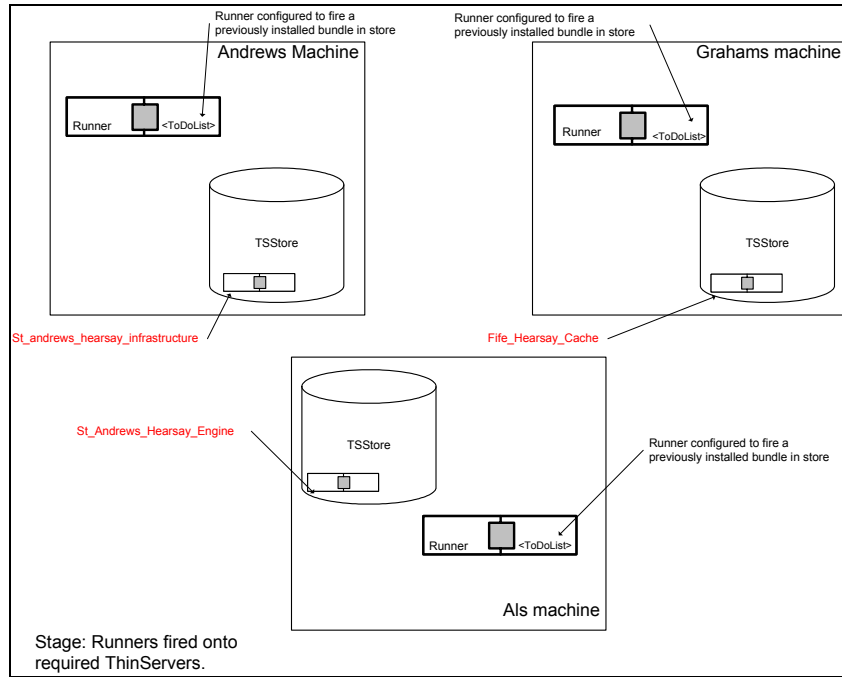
Runner configured to fire a previously installed bundle in store

Andrews Machine

Runner

<ToDoList>

TSStore

St_andrews_hearsay_infrastructure

Runner configured to fire a previously installed bundle in store

Grahams machine

Runner

<ToDoList>

TSStore

Fife_Hearsay_Cache

St_Andrews_Hearsay_Engine

TSStore

Runner configured to fire a previously installed bundle in store

Runner

<ToDoList>

Als machine

Stage: Runners fired onto required ThinServers.